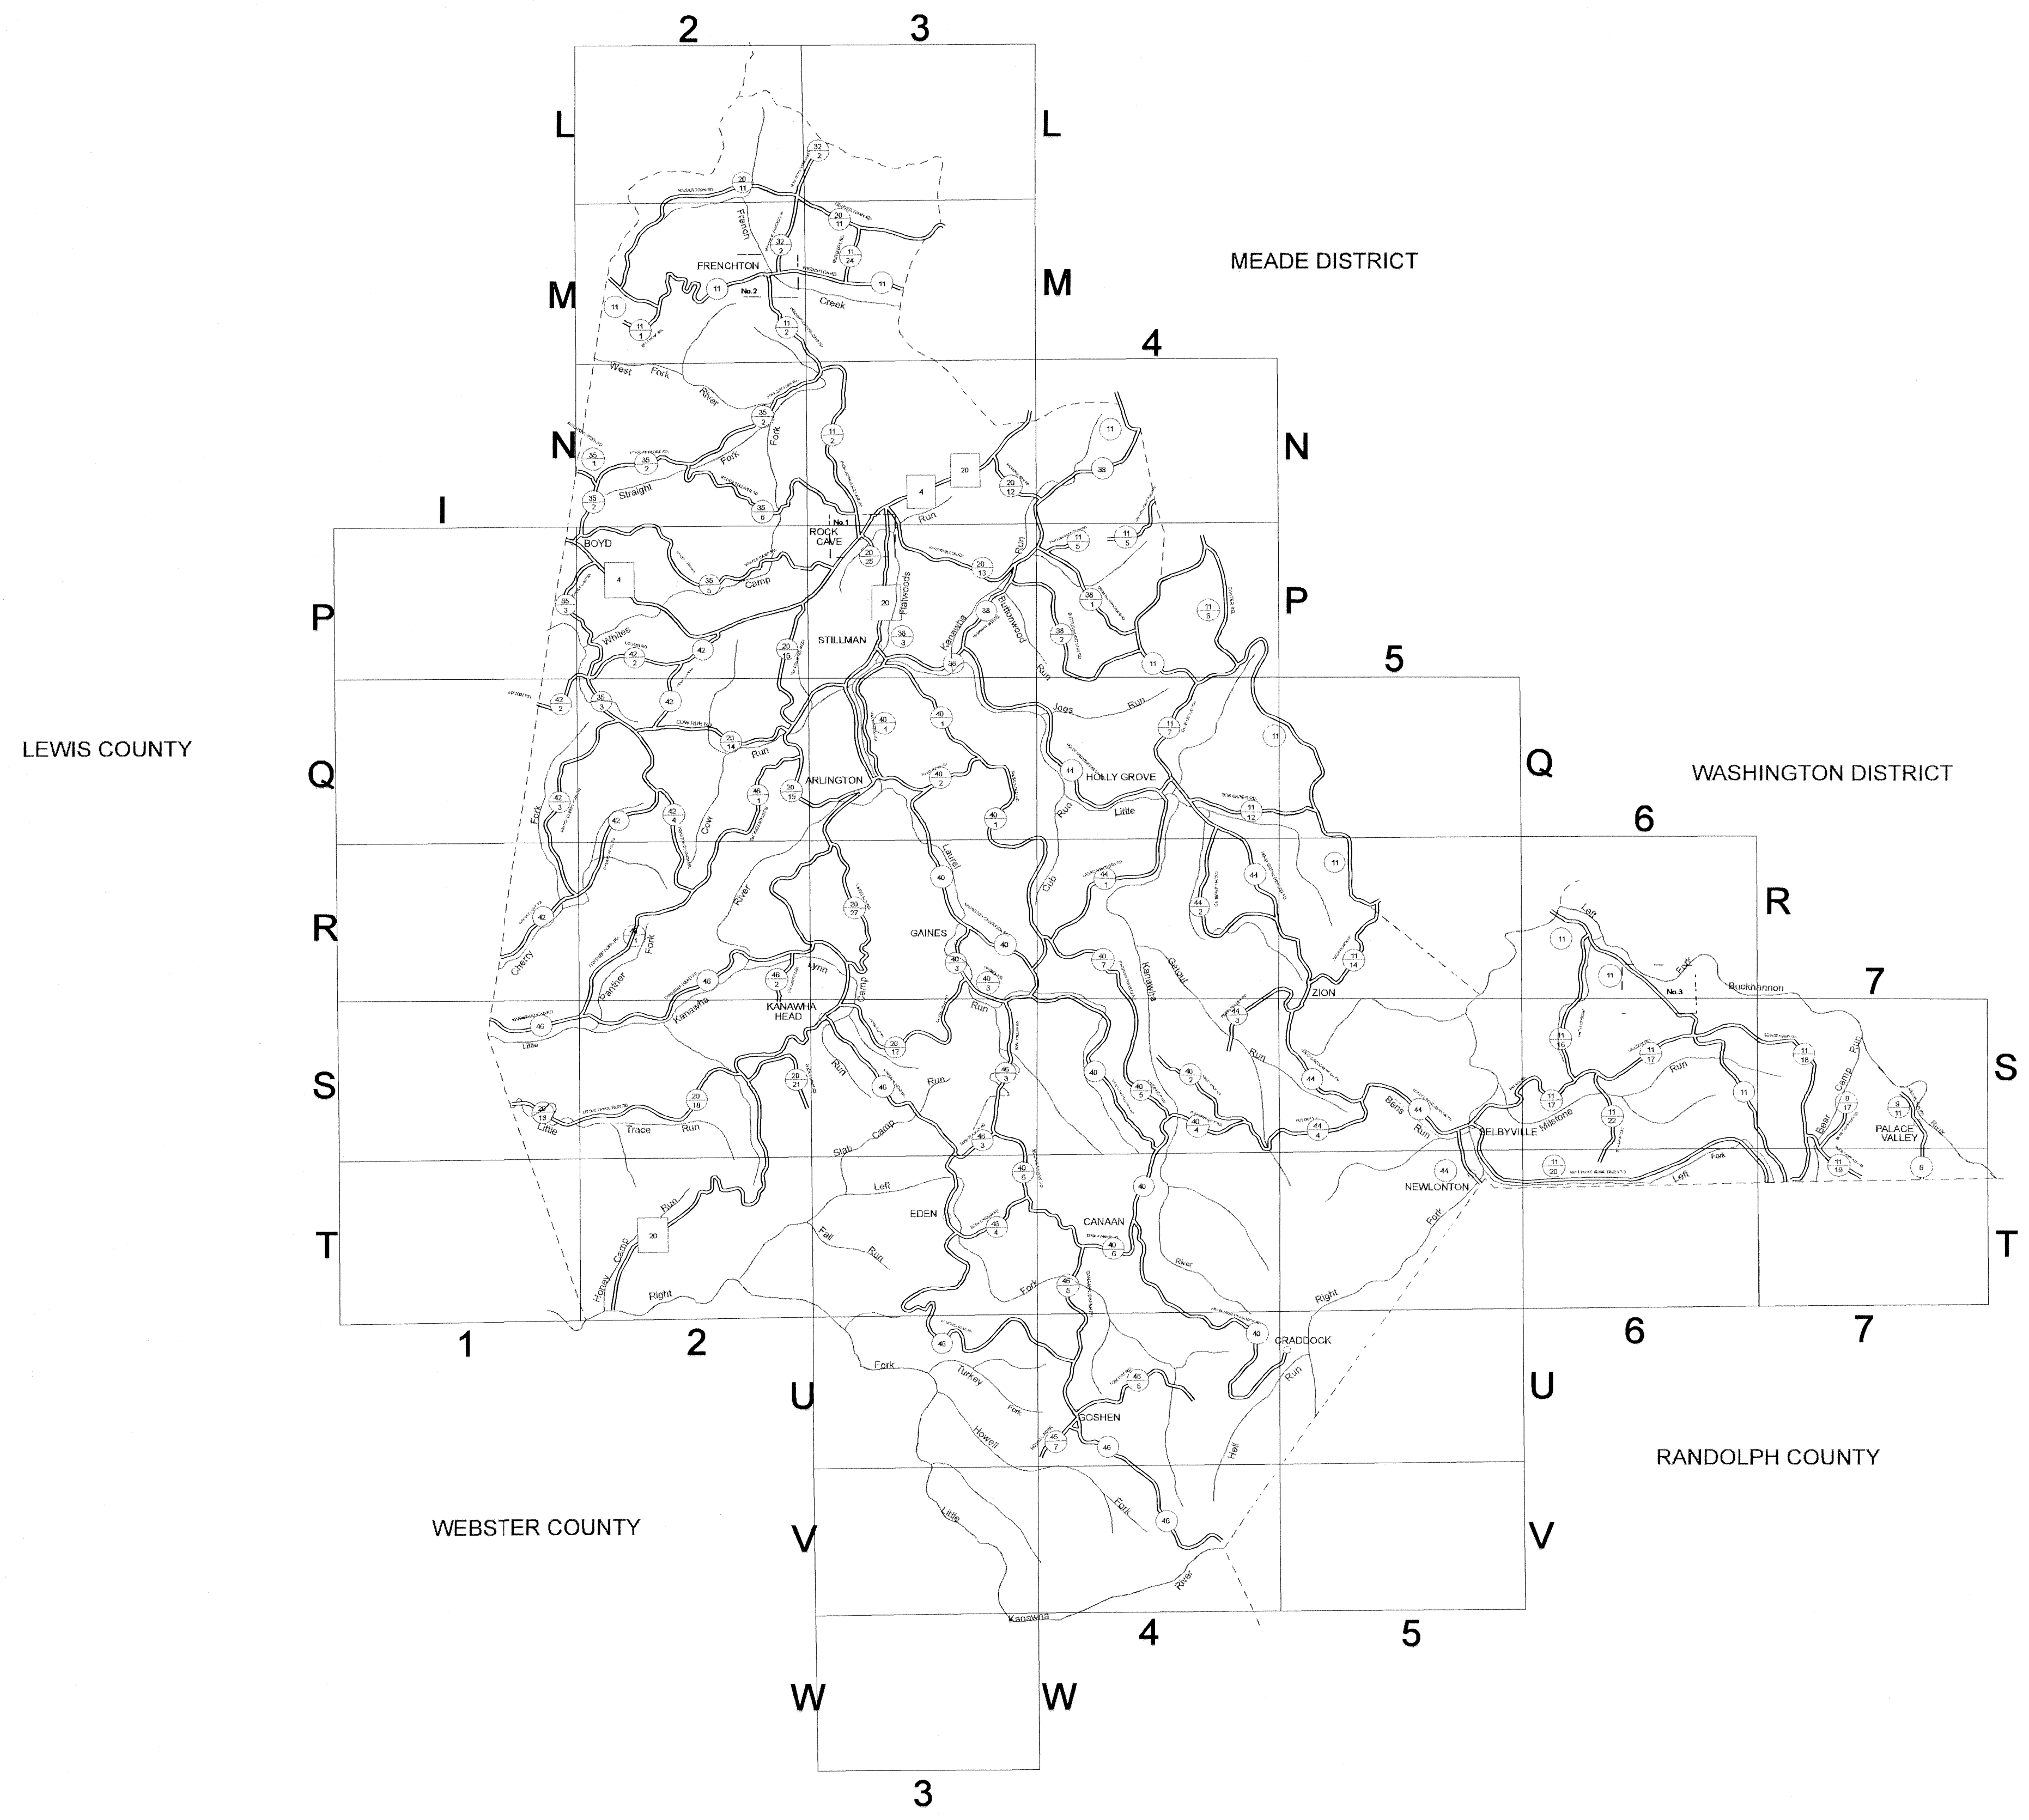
2 3

L L

MEADE DISTRICT

FRENCHTON

No.2

Creek

French

M M

4

West Fork River

Fork

Straight

N N

Run

No.1 ROCK CAVE

I

BOYD

Camp

P P

Whites

STILLMAN

Flatwoods

Kanawha

Buttonwood

5

LEWIS COUNTY

Joes Run

Cow Run

ARLINGTON

HOLLY GROVE

Q Q

WASHINGTON DISTRICT

Little

Cow

Fork

Laurel

Cub Run

6

R R

Cherry

Pardee Fork

River

GAINES

Kanawha

Right Fork

Left

Lynn

KANAWHA HEAD

Camp

ZION

No.3

Buckhannon

7

S S

Little

Kanawha

Run

Run

Little Trace Run

Run

Run

Bens Run

SELBYVILLE

Millstone

Bear Camp

Run

PALACE VALLEY

Slab Camp

Left

NEWLONTON

Left Fork

T T

EDEN

Fall Run

CANAAN

Honey Camp Run

Right

River

Fork

Right

1 2 6 7

CRADDOCK

Fork

Turkey

Fork

Run

U U

RANDOLPH COUNTY

GOSHEN

Howell

Hell

WEBSTER COUNTY

V V

Little

Fork

River

Kanawha

4 5

W W

3